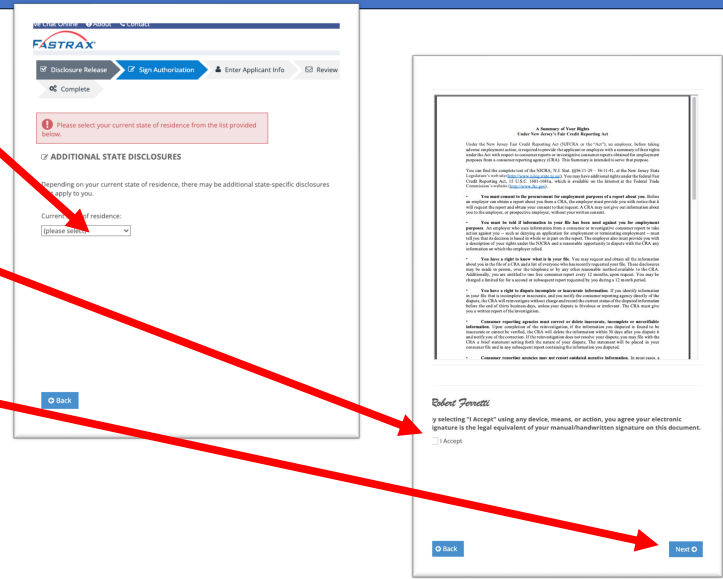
Chat Online About Contact

FASTRAX

Disclosure Release
Sign Authorization
Enter Applicant Info
Review
Complete

Please select your current state of residence from the list provided below.

ADDITIONAL STATE DISCLOSURES

Depending on your current state of residence, there may be additional state-specific disclosures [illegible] apply to you.

Current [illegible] of residence:
(please select)

Back

A Summary of Your Rights
Under New Jersey's Fair Credit Reporting Act

Under the New Jersey Fair Credit Reporting Act (NJFCRA or the "Act"), an employer, before taking adverse employment action, is required to provide the applicant or employee with a summary of their rights under the Act with respect to consumer reports or investigative consumer reports obtained for employment purposes from a consumer reporting agency (CRA). This Summary is intended to serve that purpose.

You can find the complete text of the NJCRA, N.J. Stat. §§56:11-29 - 56:11-41, at the New Jersey State Legislature's web site (http://www.njleg.state.nj.us). You may have additional rights under the federal Fair Credit Reporting Act, 15 U.S.C. 1681-1681u, which is available on the Internet at the Federal Trade Commission's website (http://www.ftc.gov).

• You must consent to the procurement for employment purposes of a report about you. Before an employer can obtain a report about you from a CRA, the employer must provide you with notice that it will request the report and obtain your consent to that request. A CRA may not give out information about you to the employer, or prospective employer, without your written consent.

• You must be told if information in your file has been used against you for employment purposes. An employer who uses information from a consumer or investigative consumer report to take action against you – such as denying an application for employment or terminating employment – must tell you that its decision is based in whole or in part on the report. The employer also must provide you with a description of your rights under the NJCRA and a reasonable opportunity to dispute with the CRA any information on which the employer relied.

• You have a right to know what is in your file. You may request and obtain all the information about you in the file of a CRA and a list of everyone who has recently requested your file. These disclosures may be made in person, over the telephone or by any other reasonable method available to the CRA. Additionally, you are entitled to one free consumer report every 12 months, upon request. You may be charged a limited fee for a second or subsequent report requested by you during a 12 month period.

• You have a right to dispute incomplete or inaccurate information. If you identify information in your file that is incomplete or inaccurate, and you notify the consumer reporting agency directly of the dispute, the CRA will reinvestigate without charge and record the current status of the disputed information before the end of thirty business days, unless your dispute is frivolous or irrelevant. The CRA must give you a written report of the investigation.

• Consumer reporting agencies must correct or delete inaccurate, incomplete or unverifiable information. Upon completion of the reinvestigation, if the information you disputed is found to be inaccurate or cannot be verified, the CRA will delete the information within 30 days after you dispute it and notify you of the correction. If the reinvestigation does not resolve your dispute, you may file with the CRA a brief statement setting forth the nature of your dispute. The statement will be placed in your consumer file and in any subsequent report containing the information you disputed.

• Consumer reporting agencies may not report outdated negative information. In most cases, a

Robert Ferretti

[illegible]y selecting "I Accept" using any device, means, or action, you agree your electronic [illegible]ignature is the legal equivalent of your manual/handwritten signature on this document.

I Accept

Back

Next